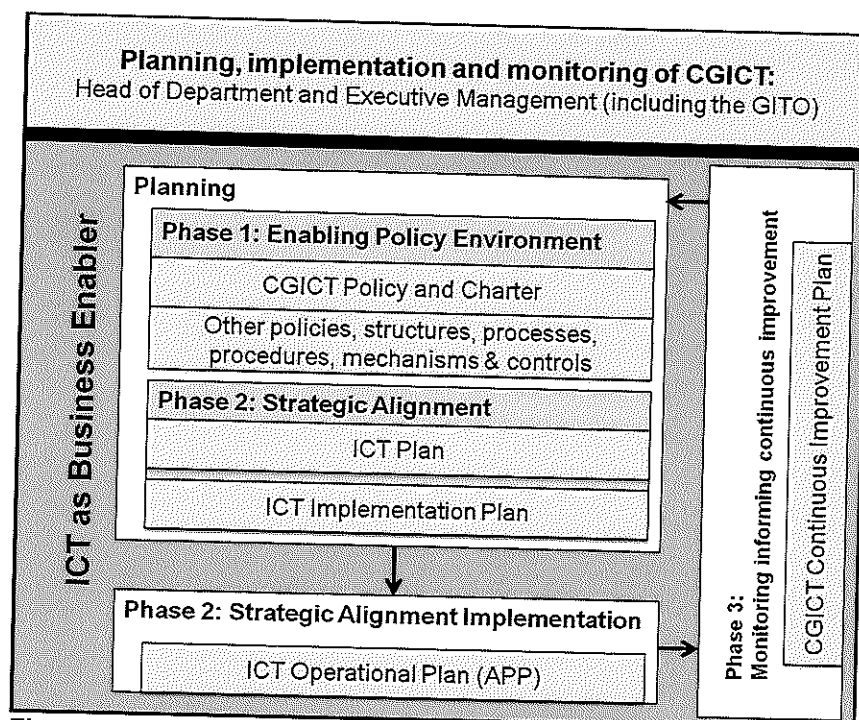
Planning, implementation and monitoring of CGICT:
Head of Department and Executive Management (including the GITO)

ICT as Business Enabler

Planning

Phase 1: Enabling Policy Environment

CGICT Policy and Charter

Other policies, structures, processes, procedures, mechanisms & controls

Phase 2: Strategic Alignment

ICT Plan

ICT Implementation Plan

Phase 2: Strategic Alignment Implementation

ICT Operational Plan (APP)

Phase 3:
Monitoring informing continuous improvement

CGICT Continuous Improvement Plan